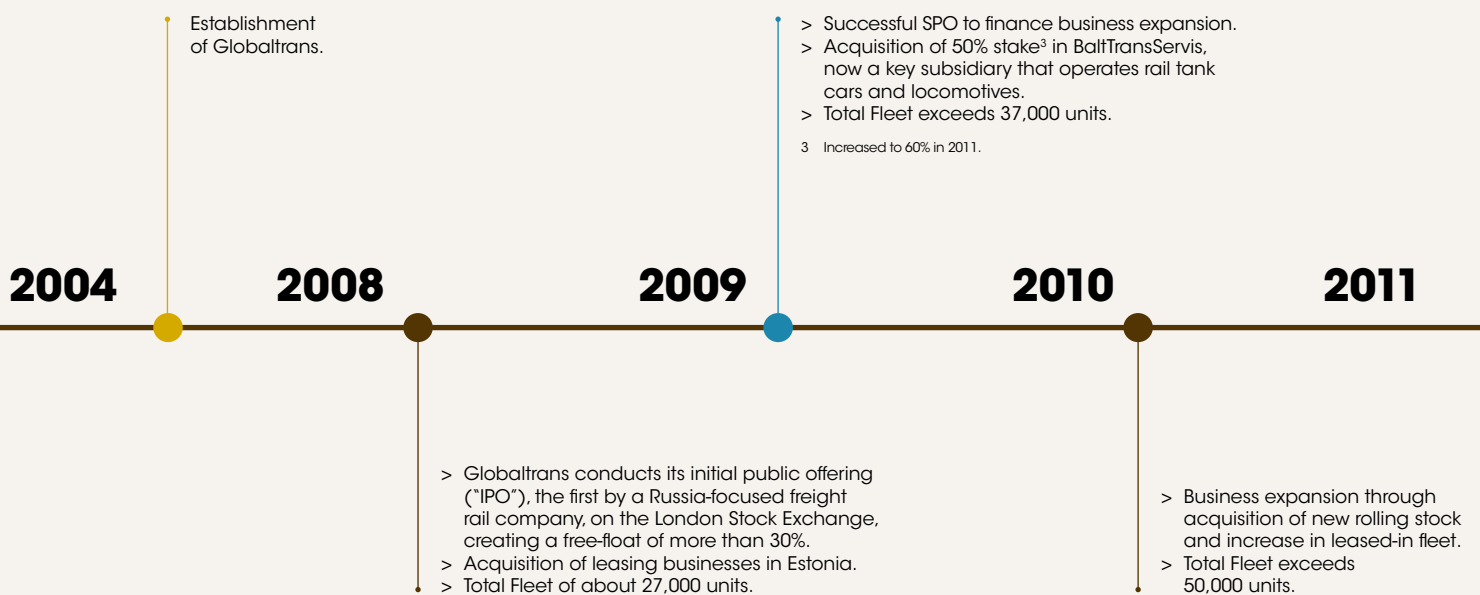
Establishment of Globaltrans.

> Successful SPO to finance business expansion.
> Acquisition of 50% stake$^3$ in BaltTransServis, now a key subsidiary that operates rail tank cars and locomotives.
> Total Fleet exceeds 37,000 units.

3 Increased to 60% in 2011.

2004 2008 2009 2010 2011

> Globaltrans conducts its initial public offering ("IPO"), the first by a Russia-focused freight rail company, on the London Stock Exchange, creating a free-float of more than 30%.
> Acquisition of leasing businesses in Estonia.
> Total Fleet of about 27,000 units.

> Business expansion through acquisition of new rolling stock and increase in leased-in fleet.
> Total Fleet exceeds 50,000 units.